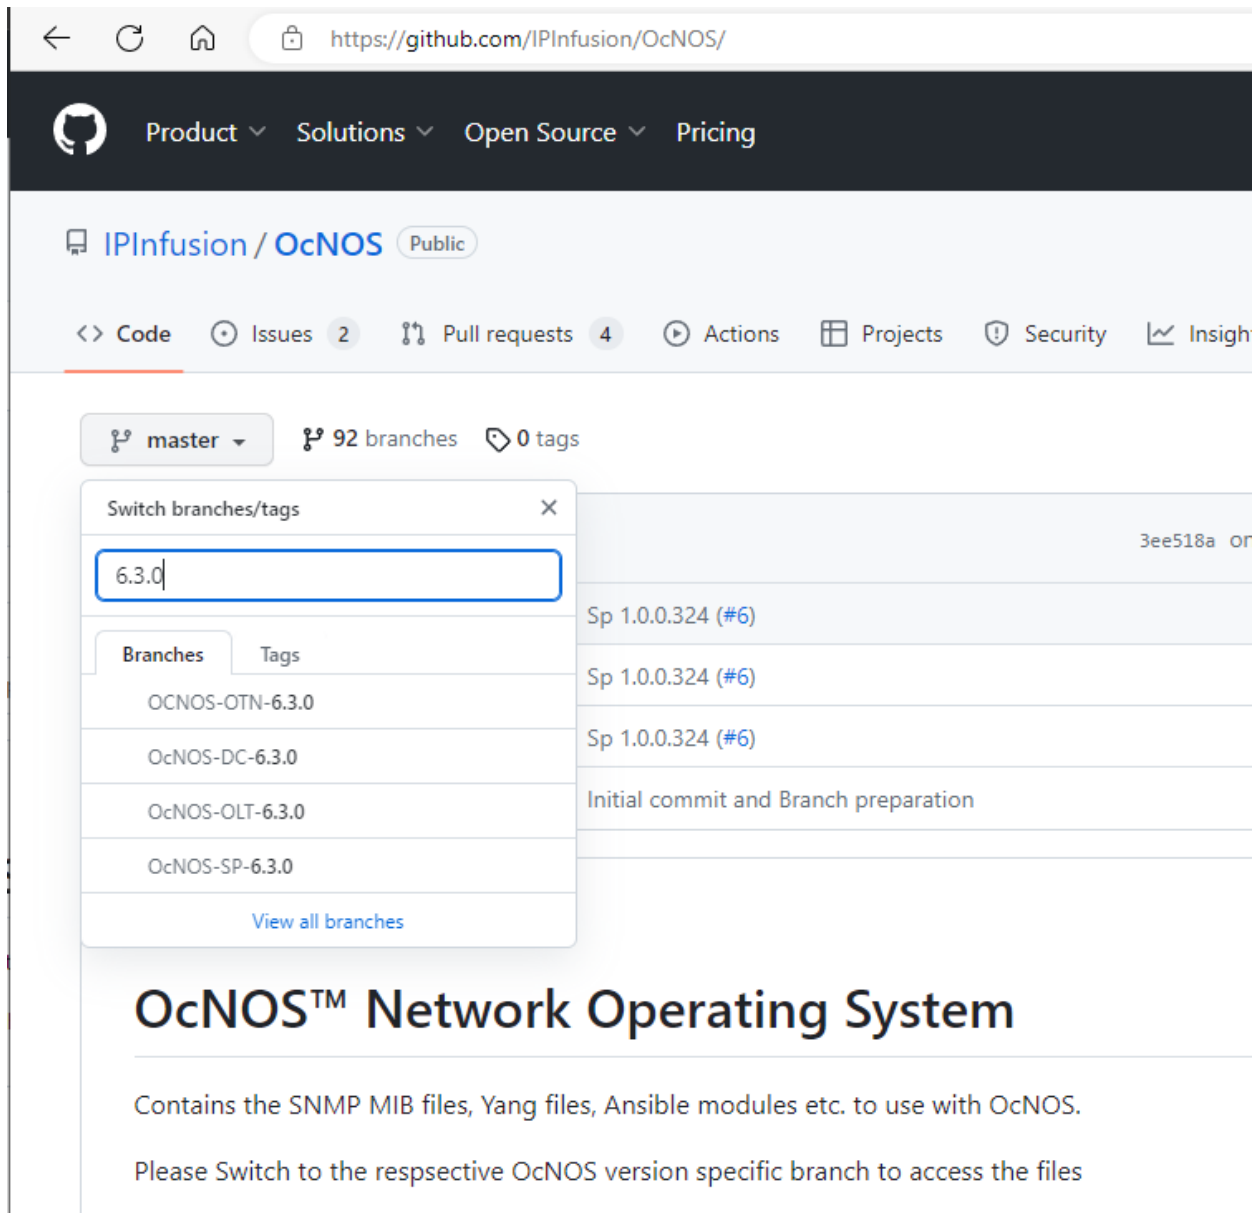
https://github.com/IPInfusion/OcNOS/

Product Solutions Open Source Pricing

IPInfusion / OcNOS Public

Code Issues 2 Pull requests 4 Actions Projects Security Insigh

master 92 branches 0 tags

Switch branches/tags

6.3.0

Branches Tags

OCNOS-OTN-6.3.0

OcNOS-DC-6.3.0

OcNOS-OLT-6.3.0

OcNOS-SP-6.3.0

View all branches

3ee518a or

Sp 1.0.0.324 (#6)

Sp 1.0.0.324 (#6)

Sp 1.0.0.324 (#6)

Initial commit and Branch preparation

OcNOS™ Network Operating System

Contains the SNMP MIB files, Yang files, Ansible modules etc. to use with OcNOS.

Please Switch to the respsective OcNOS version specific branch to access the files